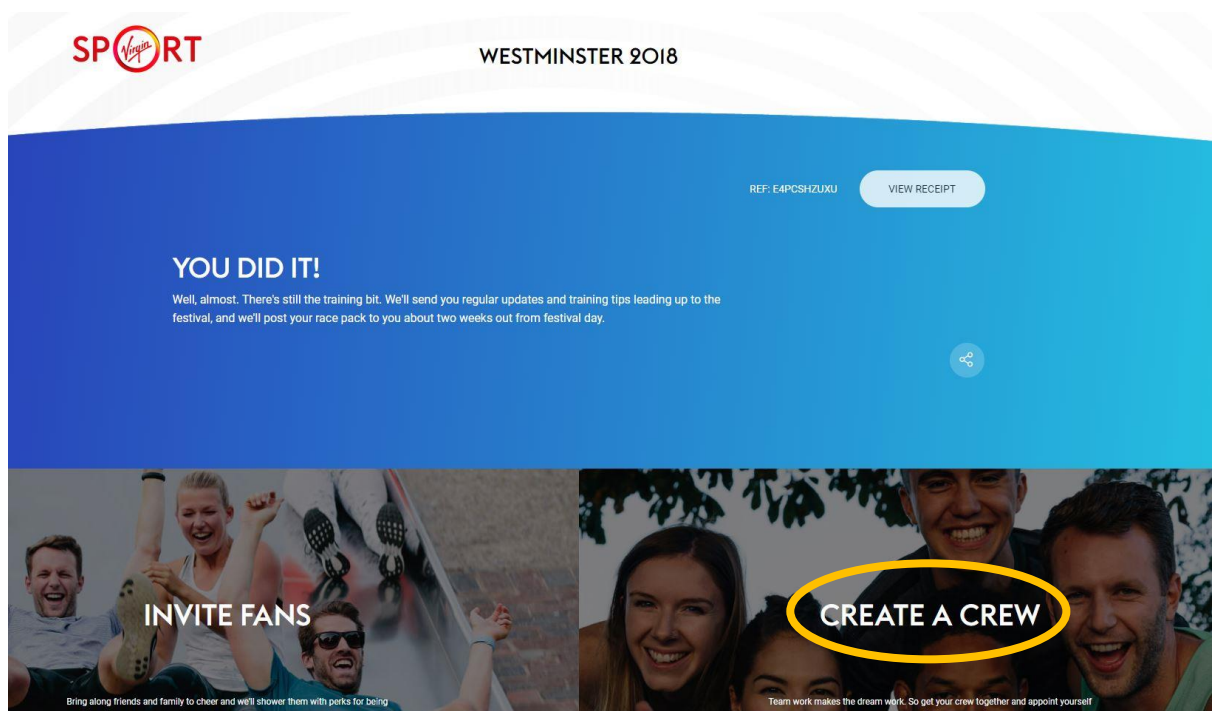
SPORT Virgin

WESTMINSTER 2018

REF: E4PCSHZUXU

VIEW RECEIPT

YOU DID IT!

Well, almost. There's still the training bit. We'll send you regular updates and training tips leading up to the festival, and we'll post your race pack to you about two weeks out from festival day.

INVITE FANS

Bring along friends and family to cheer and we'll shower them with perks for being

CREATE A CREW

Team work makes the dream work. So get your crew together and appoint yourself